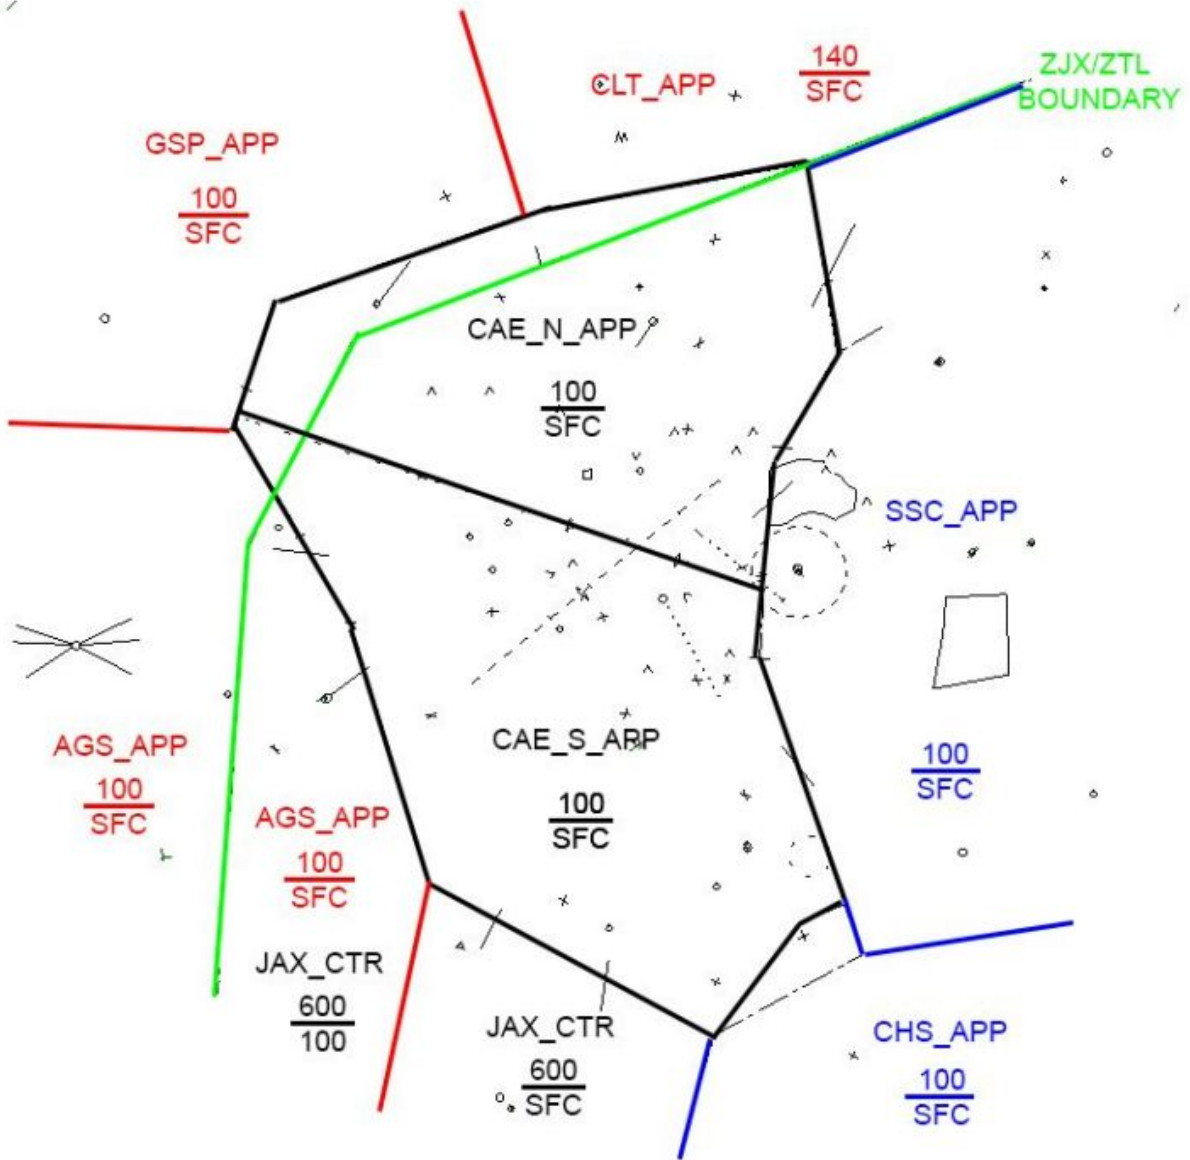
CLT_APP

$\frac{140}{SFC}$

ZJX/ZTL BOUNDARY

GSP_APP

$\frac{100}{SFC}$

CAE_N_APP

$\frac{100}{SFC}$

SSC_APP

AGS_APP

$\frac{100}{SFC}$

CAE_S_APP

$\frac{100}{SFC}$

$\frac{100}{SFC}$

AGS_APP

$\frac{100}{SFC}$

JAX_CTR

$\frac{600}{100}$

JAX_CTR

$\frac{600}{SFC}$

CHS_APP

$\frac{100}{SFC}$